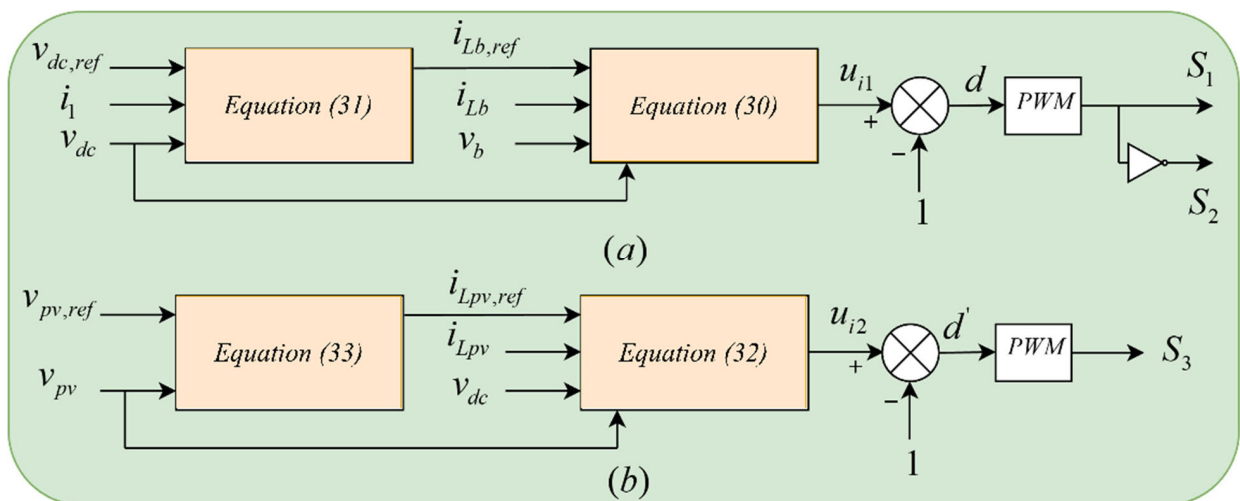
$v_{dc,ref}$
$i_1$
$v_{dc}$
Equation (31)
$i_{Lb,ref}$
$i_{Lb}$
$v_b$
Equation (30)
$u_{i1}$
+
−
1
$d$
PWM
$S_1$
$S_2$
$(a)$

$v_{pv,ref}$
$v_{pv}$
Equation (33)
$i_{Lpv,ref}$
$i_{Lpv}$
$v_{dc}$
Equation (32)
$u_{i2}$
+
−
1
$d'$
PWM
$S_3$
$(b)$